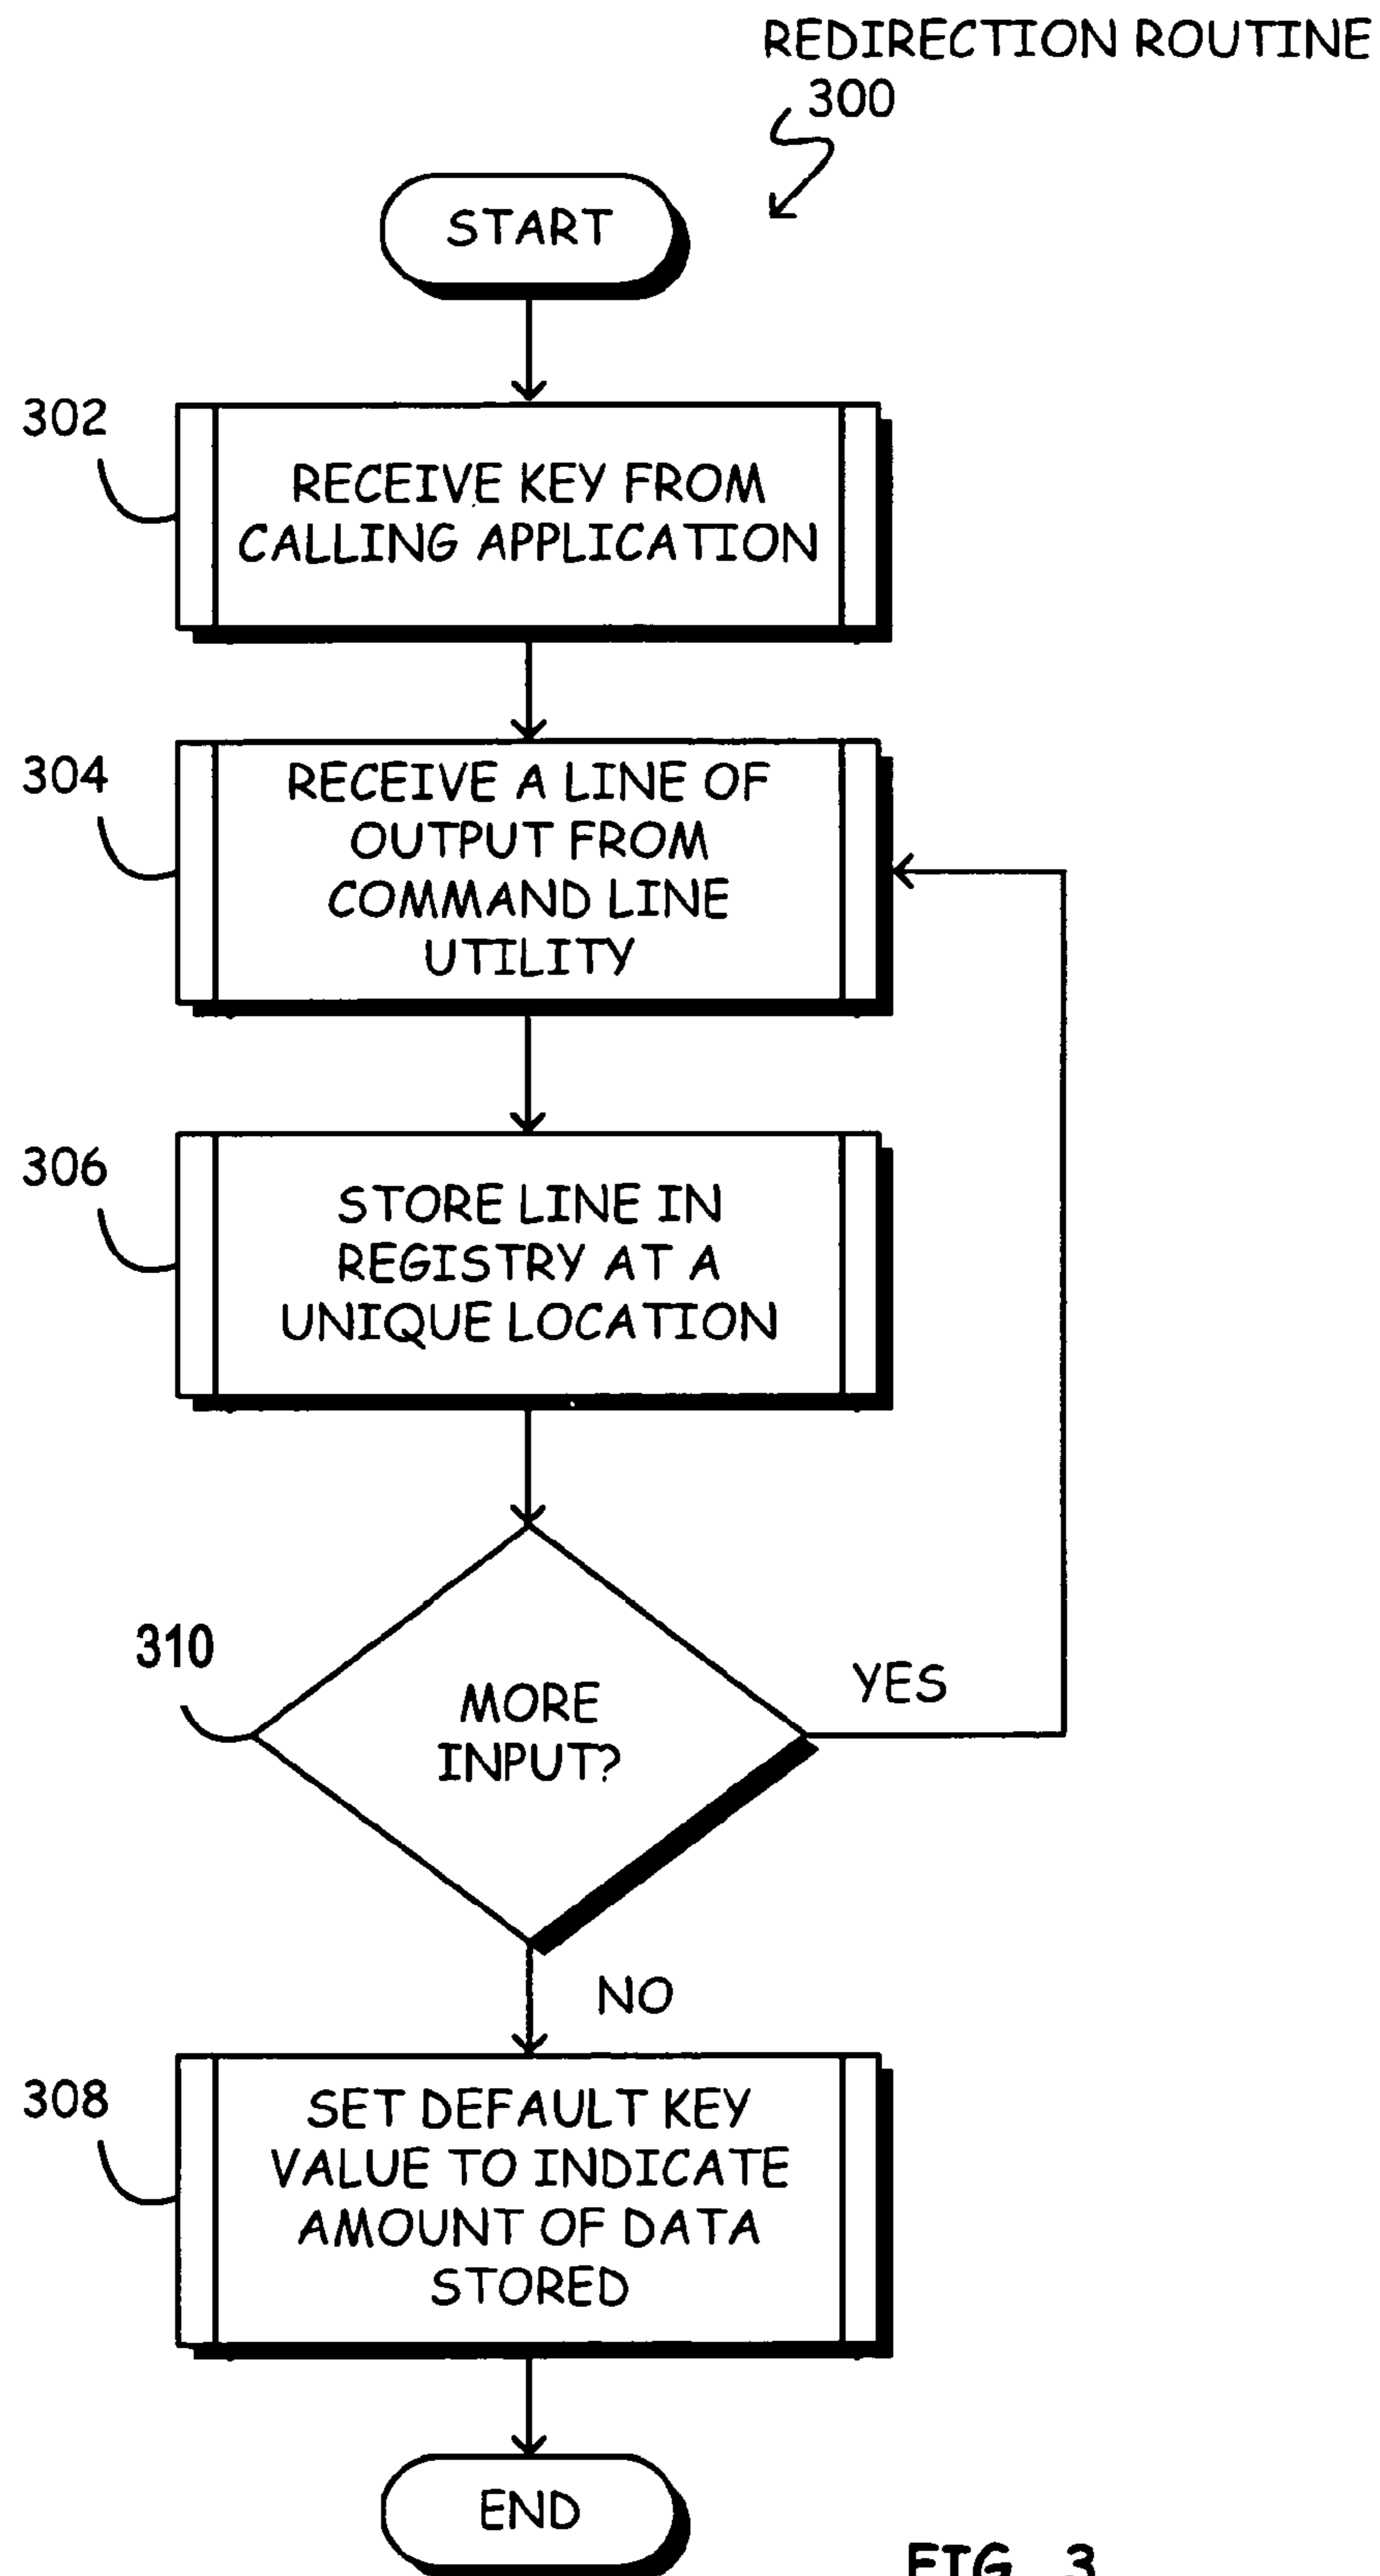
REDIRECTION ROUTINE
300

START

302
RECEIVE KEY FROM CALLING APPLICATION

304
RECEIVE A LINE OF OUTPUT FROM COMMAND LINE UTILITY

306
STORE LINE IN REGISTRY AT A UNIQUE LOCATION

310
MORE INPUT?

YES

NO

308
SET DEFAULT KEY VALUE TO INDICATE AMOUNT OF DATA STORED

END

FIG. 3